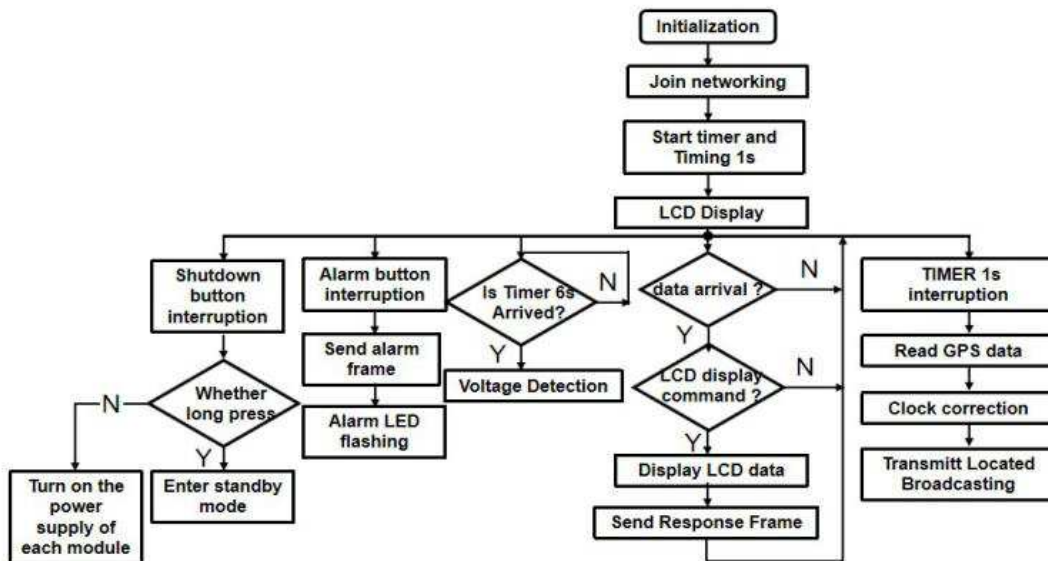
Initialization

Join networking

Start timer and Timing 1s

LCD Display

Shutdown button interruption

Whether long press

N

Y

Turn on the power supply of each module

Enter standby mode

Alarm button interruption

Send alarm frame

Alarm LED flashing

Is Timer 6s Arrived?

N

Y

Voltage Detection

data arrival ?

N

Y

LCD display command ?

N

Y

Display LCD data

Send Response Frame

TIMER 1s interruption

Read GPS data

Clock correction

Transmitt Located Broadcasting